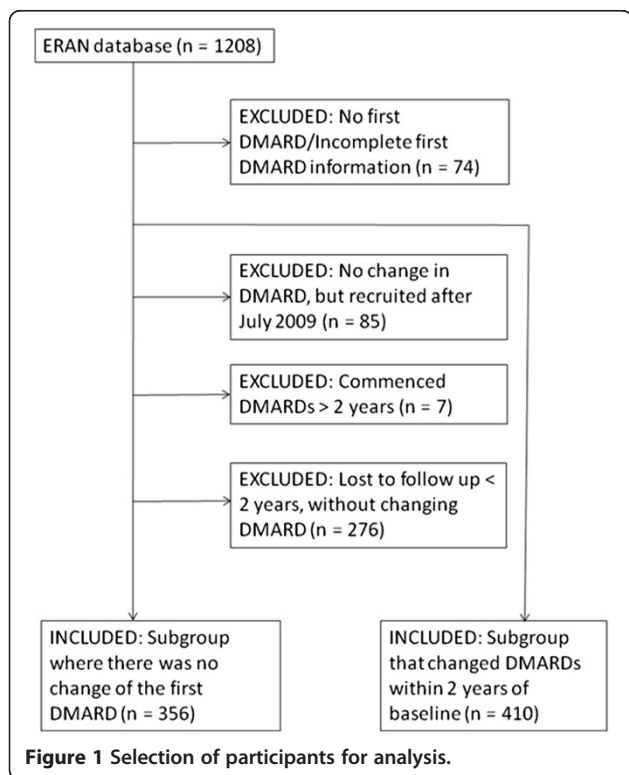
ERAN database (n = 1208)

EXCLUDED: No first DMARD/Incomplete first DMARD information (n = 74)

EXCLUDED: No change in DMARD, but recruited after July 2009 (n = 85)

EXCLUDED: Commenced DMARDs > 2 years (n = 7)

EXCLUDED: Lost to follow up < 2 years, without changing DMARD (n = 276)

INCLUDED: Subgroup where there was no change of the first DMARD (n = 356)

INCLUDED: Subgroup that changed DMARDs within 2 years of baseline (n = 410)

Figure 1 Selection of participants for analysis.